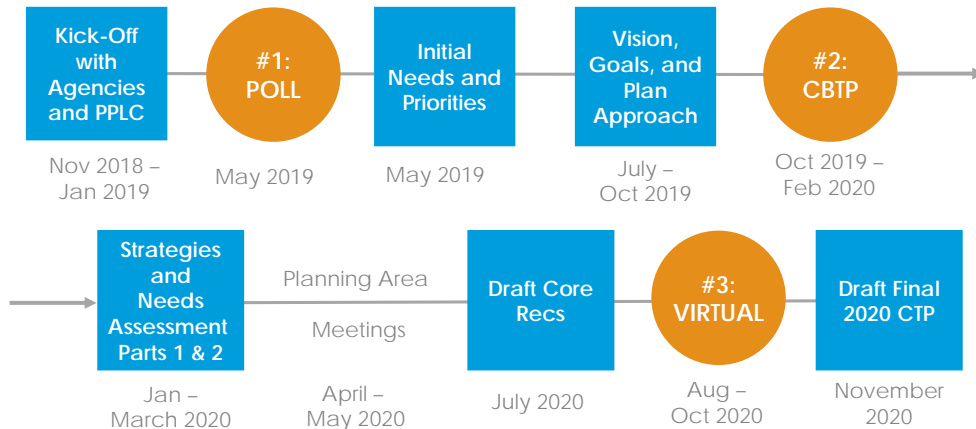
Kick-Off with Agencies and PPLC

Nov 2018 – Jan 2019

#1: POLL

May 2019

Initial Needs and Priorities

May 2019

Vision, Goals, and Plan Approach

July – Oct 2019

#2: CBTP

Oct 2019 – Feb 2020

Strategies and Needs Assessment Parts 1 & 2

Jan – March 2020

Planning Area Meetings

April – May 2020

Draft Core Recs

July 2020

#3: VIRTUAL

Aug – Oct 2020

Draft Final 2020 CTP

November 2020